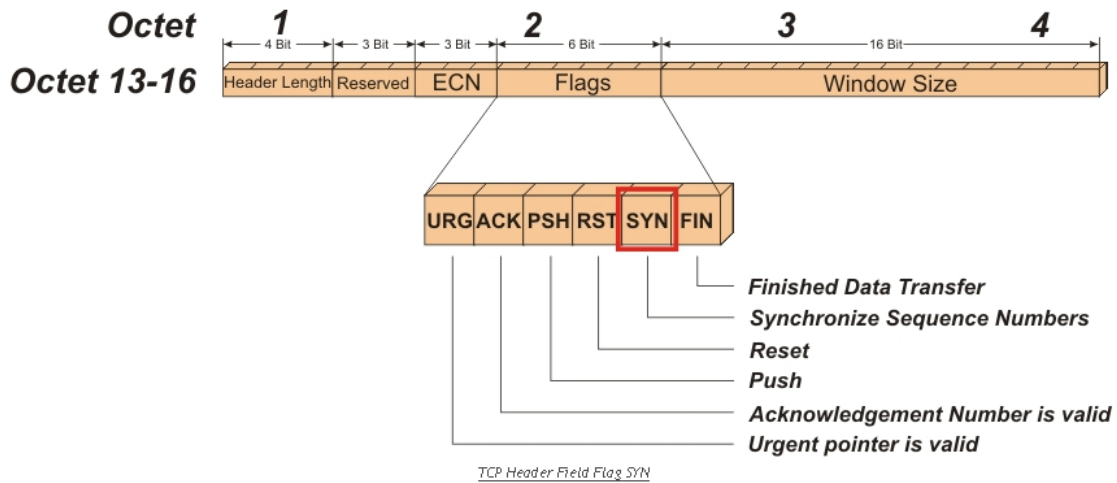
Octet 1 2 3 4

4 Bit 3 Bit 3 Bit 6 Bit 16 Bit

Octet 13-16

Header Length Reserved ECN Flags Window Size

URG ACK PSH RST SYN FIN

Finished Data Transfer
Synchronize Sequence Numbers
Reset
Push
Acknowledgement Number is valid
Urgent pointer is valid

TCP Header Field Flag SYN